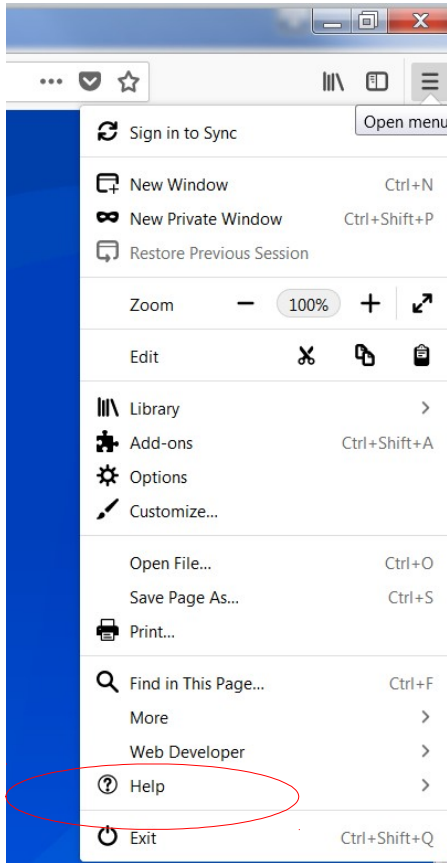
•••

Open menu

Sign in to Sync

New Window Ctrl+N

New Private Window Ctrl+Shift+P

Restore Previous Session

Zoom — 100% +

Edit

Library

Add-ons Ctrl+Shift+A

Options

Customize...

Open File... Ctrl+O

Save Page As... Ctrl+S

Print...

Find in This Page... Ctrl+F

More

Web Developer

Help

Exit Ctrl+Shift+Q